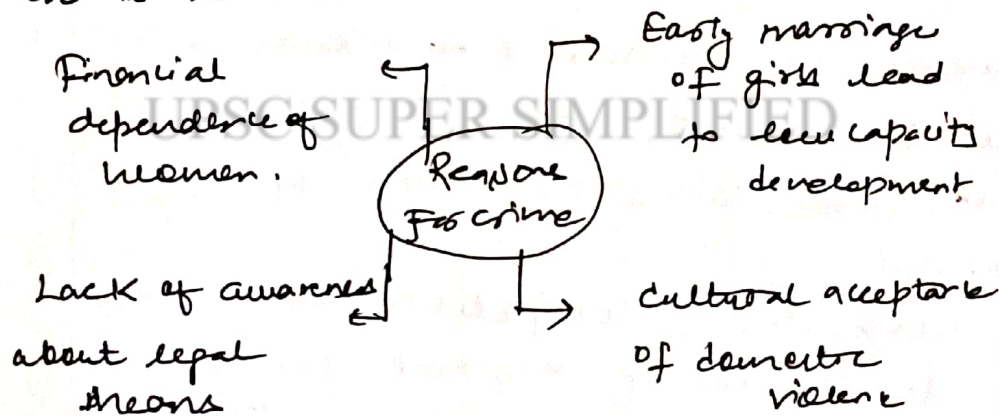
Financial dependence of women.

Early marriage of girls lead to less capacity development.

UPSC SUPER SIMPLIFIED

Reasons For crime

Lack of awareness about legal means

cultural acceptance of domestic violence